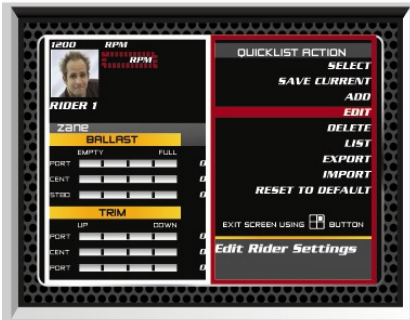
1200 RPM

RPM

RIDER 1

zane

BALLAST

EMPTY FULL

PORT 0

CENT 0

STBD 0

TRIM

UP DOWN

PORT 0

CENT 0

PORT 0

QUICKLIST ACTION

SELECT

SAVE CURRENT

ADD

EDIT

DELETE

LIST

EXPORT

IMPORT

RESET TO DEFAULT

EXIT SCREEN USING BUTTON

Edit Rider Settings